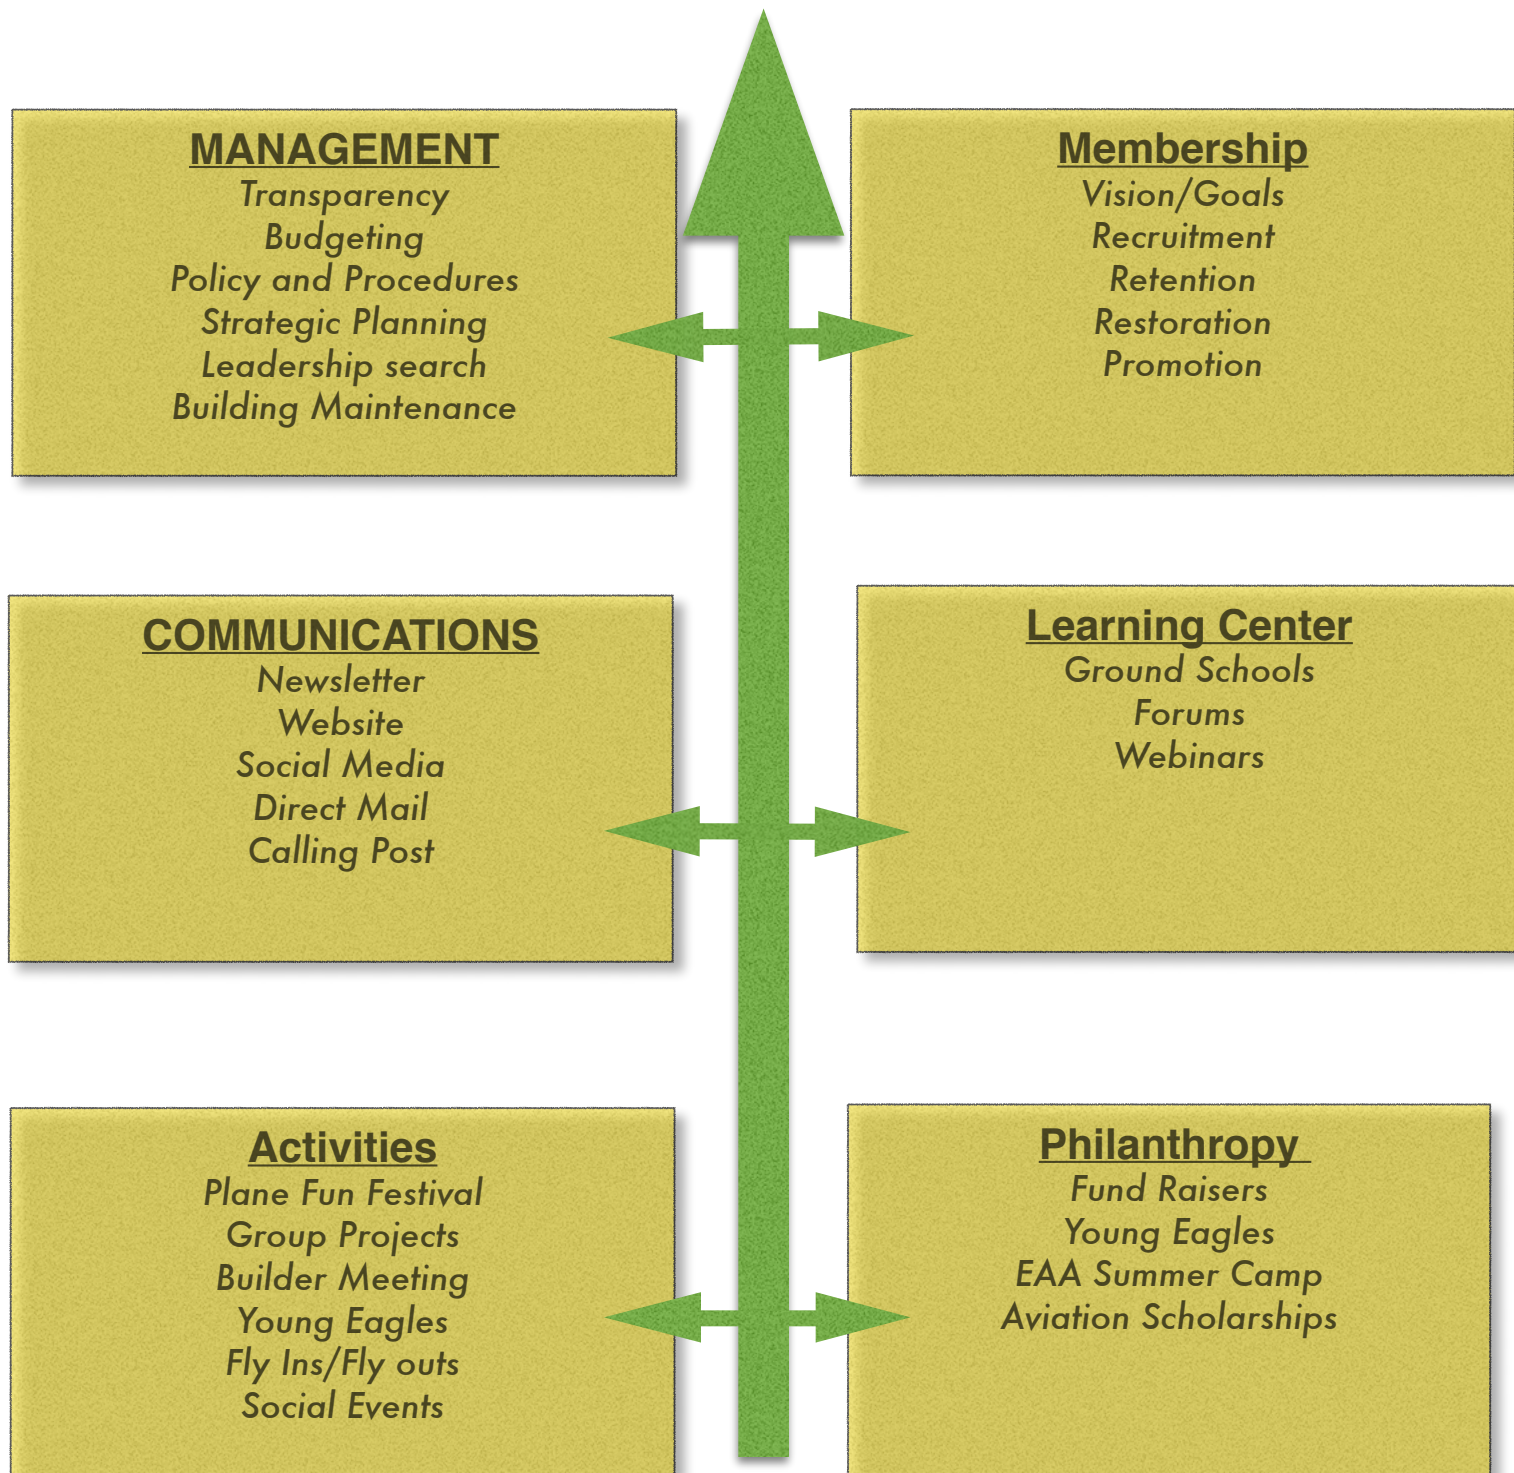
MANAGEMENT
Transparency
Budgeting
Policy and Procedures
Strategic Planning
Leadership search
Building Maintenance

Membership
Vision/Goals
Recruitment
Retention
Restoration
Promotion

COMMUNICATIONS
Newsletter
Website
Social Media
Direct Mail
Calling Post

Learning Center
Ground Schools
Forums
Webinars

Activities
Plane Fun Festival
Group Projects
Builder Meeting
Young Eagles
Fly Ins/Fly outs
Social Events

Philanthropy
Fund Raisers
Young Eagles
EAA Summer Camp
Aviation Scholarships